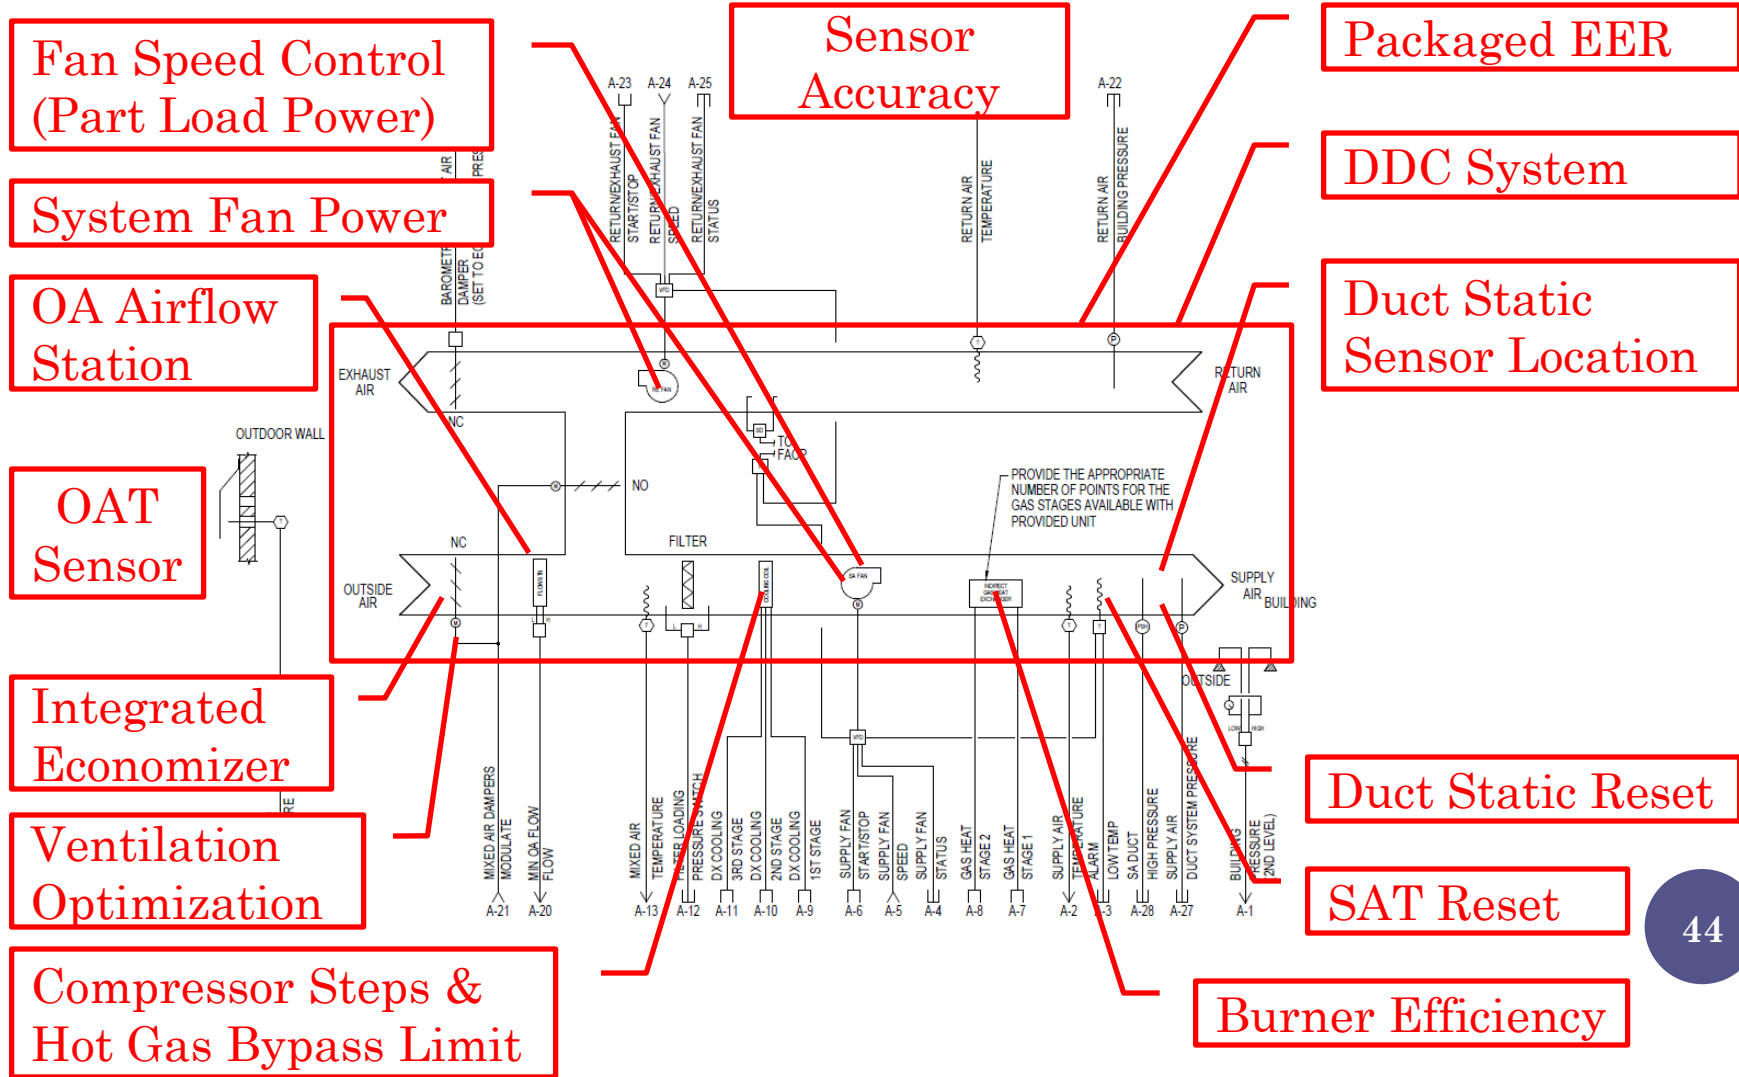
Fan Speed Control (Part Load Power)

Sensor Accuracy

Packaged EER

System Fan Power

DDC System

OA Airflow Station

Duct Static Sensor Location

OAT Sensor

Integrated Economizer

Ventilation Optimization

Compressor Steps & Hot Gas Bypass Limit

Duct Static Reset

SAT Reset

Burner Efficiency

44

A-23 A-24 A-25
RETURN/EXHAUST FAN START/STOP
RETURN/EXHAUST FAN SPEED
RETURN/EXHAUST FAN STATUS
A-22
RETURN AIR TEMPERATURE
RETURN AIR BUILDING PRESSURE
BAROMETRIC DAMPER (SET TO E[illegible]
AIR
PRES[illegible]
EXHAUST AIR
RETURN AIR
OUTDOOR WALL
NC
NO
TO FACP
FILTER
PROVIDE THE APPROPRIATE NUMBER OF POINTS FOR THE GAS STAGES AVAILABLE WITH PROVIDED UNIT
OUTSIDE AIR
SUPPLY AIR
BUILDING
OUTSIDE
SA FAN
RE FAN
VFD
INDIRECT GAS HEAT EXCHANGER
MIXED AIR DAMPERS MODULATE
MIN OA FLOW
MIXED AIR TEMPERATURE
FILTER LOADING PRESSURE SWITCH
DX COOLING 3RD STAGE
DX COOLING 2ND STAGE
DX COOLING 1ST STAGE
SUPPLY FAN START/STOP
SUPPLY FAN SPEED
SUPPLY FAN STATUS
GAS HEAT STAGE 2
GAS HEAT STAGE 1
SUPPLY AIR TEMPERATURE ALARM
LOW TEMP
SA DUCT HIGH PRESSURE
SUPPLY AIR DUCT SYSTEM PRESSURE
BUILDING PRESSURE (2ND LEVEL)
A-21 A-20 A-13 A-12 A-11 A-10 A-9 A-6 A-5 A-4 A-8 A-7 A-2 A-3 A-28 A-27 A-1